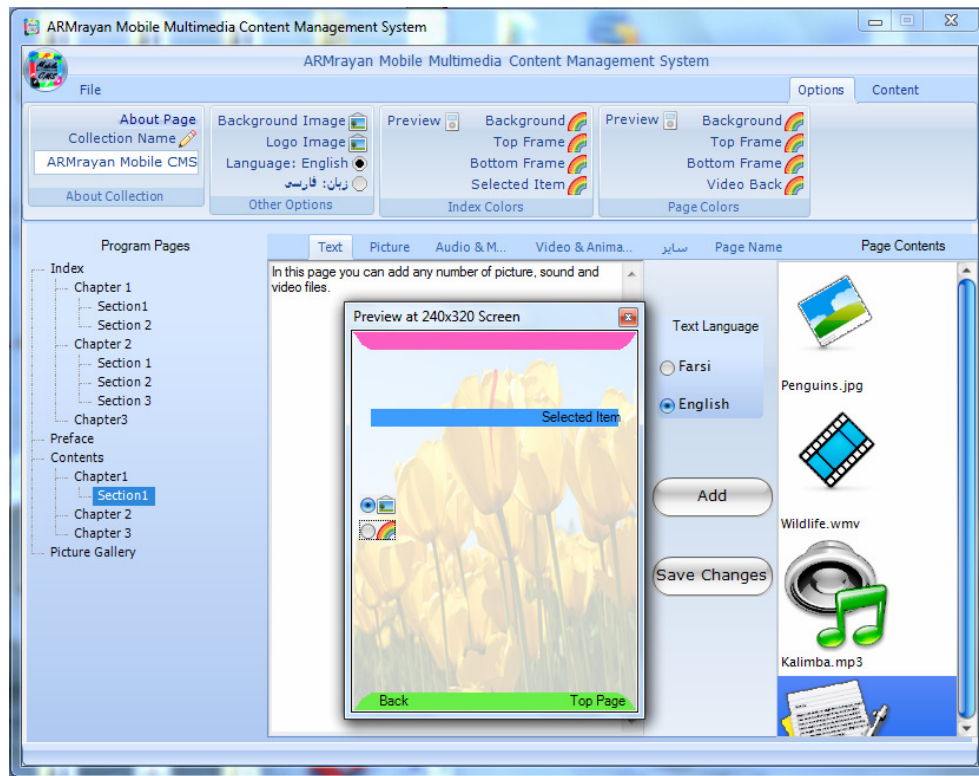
ARMrayan Mobile Multimedia Content Management System

ARMrayan Mobile Multimedia Content Management System

File

Options Content

About Page
Collection Name
ARMrayan Mobile CMS
About Collection

Background Image
Logo Image
Language: English
زبان: فارسی
Other Options

Preview
Background
Top Frame
Bottom Frame
Selected Item
Index Colors

Preview
Background
Top Frame
Bottom Frame
Video Back
Page Colors

Program Pages

Index
Chapter 1
Section1
Section 2
Chapter 2
Section 1
Section 2
Section 3
Chapter3
Preface
Contents
Chapter1
Section1
Chapter 2
Chapter 3
Picture Gallery

Text Picture Audio & M... Video & Anima... سایر Page Name

In this page you can add any number of picture, sound and video files.

Preview at 240x320 Screen

Selected Item

Back Top Page

Text Language
Farsi
English

Add

Save Changes

Page Contents

Penguins.jpg

Wildlife.wmv

Kalimba.mp3